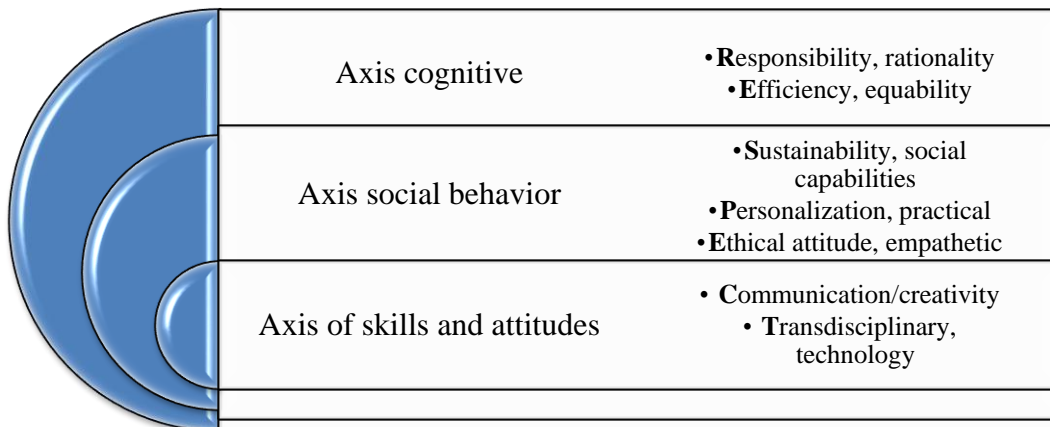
| Axis cognitive | •Responsibility, rationality •Efficiency, equability |
|---|---|
| Axis social behavior | •Sustainability, social capabilities •Personalization, practical •Ethical attitude, empathetic |
| Axis of skills and attitudes | • Communication/creativity • Transdisciplinary, technology |